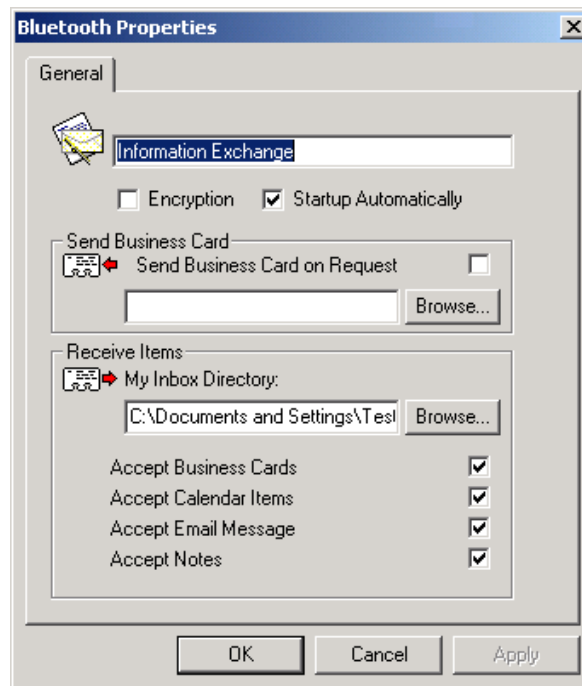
Bluetooth Properties

General

Information Exchange

Encryption Startup Automatically

Send Business Card

Send Business Card on Request

Browse...

Receive Items

My Inbox Directory:

C:\Documents and Settings\Test

Browse...

Accept Business Cards

Accept Calendar Items

Accept Email Message

Accept Notes

OK Cancel Apply